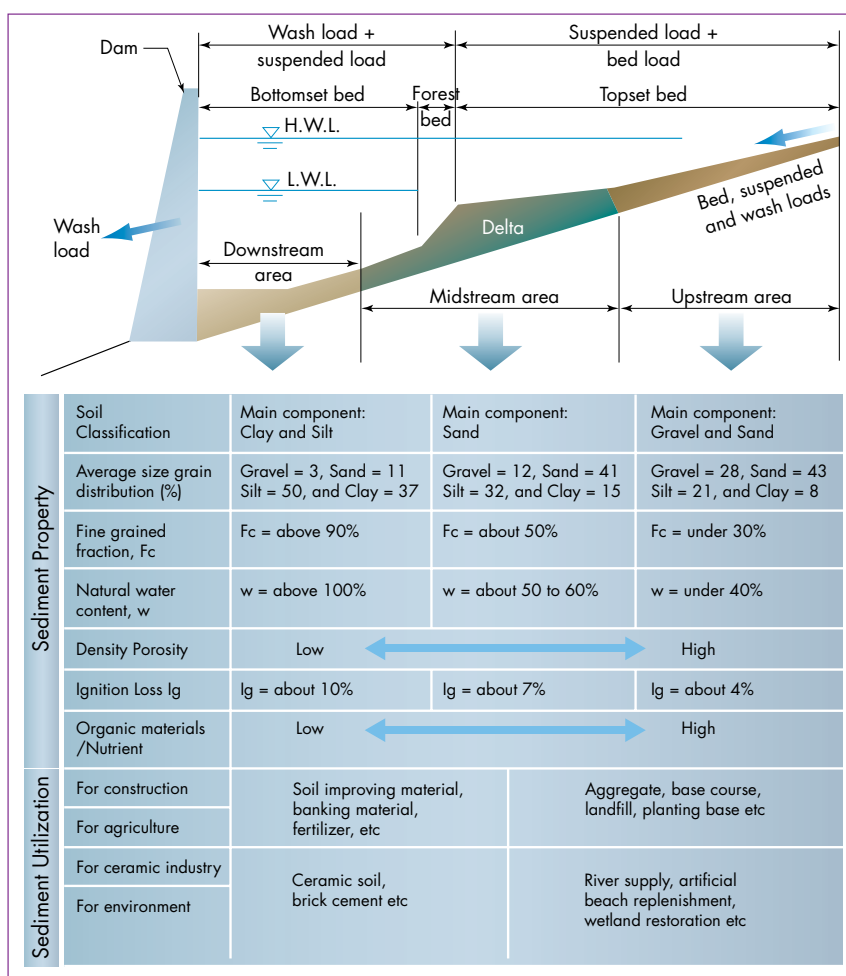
Dam

Wash load + suspended load

Suspended load + bed load

Bottomset bed

Forest bed

Topset bed

H.W.L.

L.W.L.

Wash load

Downstream area

Delta

Bed, suspended and wash loads

Midstream area

Upstream area

| | | | | |
|---|---|---|---|---|
| Sediment Property | Soil Classification | Main component: Clay and Silt | Main component: Sand | Main component: Gravel and Sand |
| | Average size grain distribution (%) | Gravel = 3, Sand = 11 Silt = 50, and Clay = 37 | Gravel = 12, Sand = 41 Silt = 32, and Clay = 15 | Gravel = 28, Sand = 43 Silt = 21, and Clay = 8 |
| | Fine grained fraction, Fc | Fc = above 90% | Fc = about 50% | Fc = under 30% |
| | Natural water content, w | w = above 100% | w = about 50 to 60% | w = under 40% |
| | Density Porosity | Low | | High |
| | Ignition Loss Ig | Ig = about 10% | Ig = about 7% | Ig = about 4% |
| | Organic materials /Nutrient | Low | | High |
| Sediment Utilization | For construction | Soil improving material, banking material, fertilizer, etc | | Aggregate, base course, landfill, planting base etc |
| | For agriculture | | | |
| | For ceramic industry | Ceramic soil, brick cement etc | | River supply, artificial beach replenishment, wetland restoration etc |
| | For environment | | | |